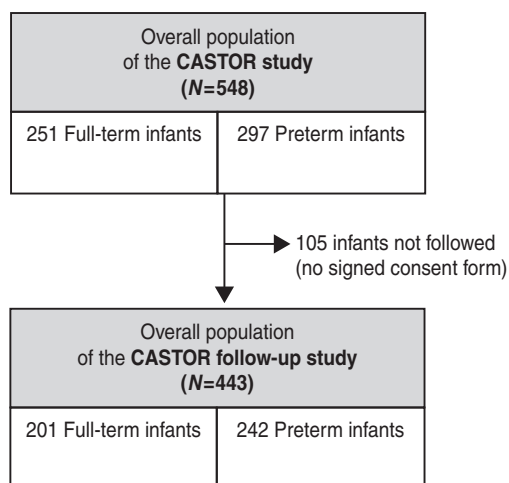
Overall population of the CASTOR study (N=548)

251 Full-term infants

297 Preterm infants

105 infants not followed (no signed consent form)

Overall population of the CASTOR follow-up study (N=443)

201 Full-term infants

242 Preterm infants